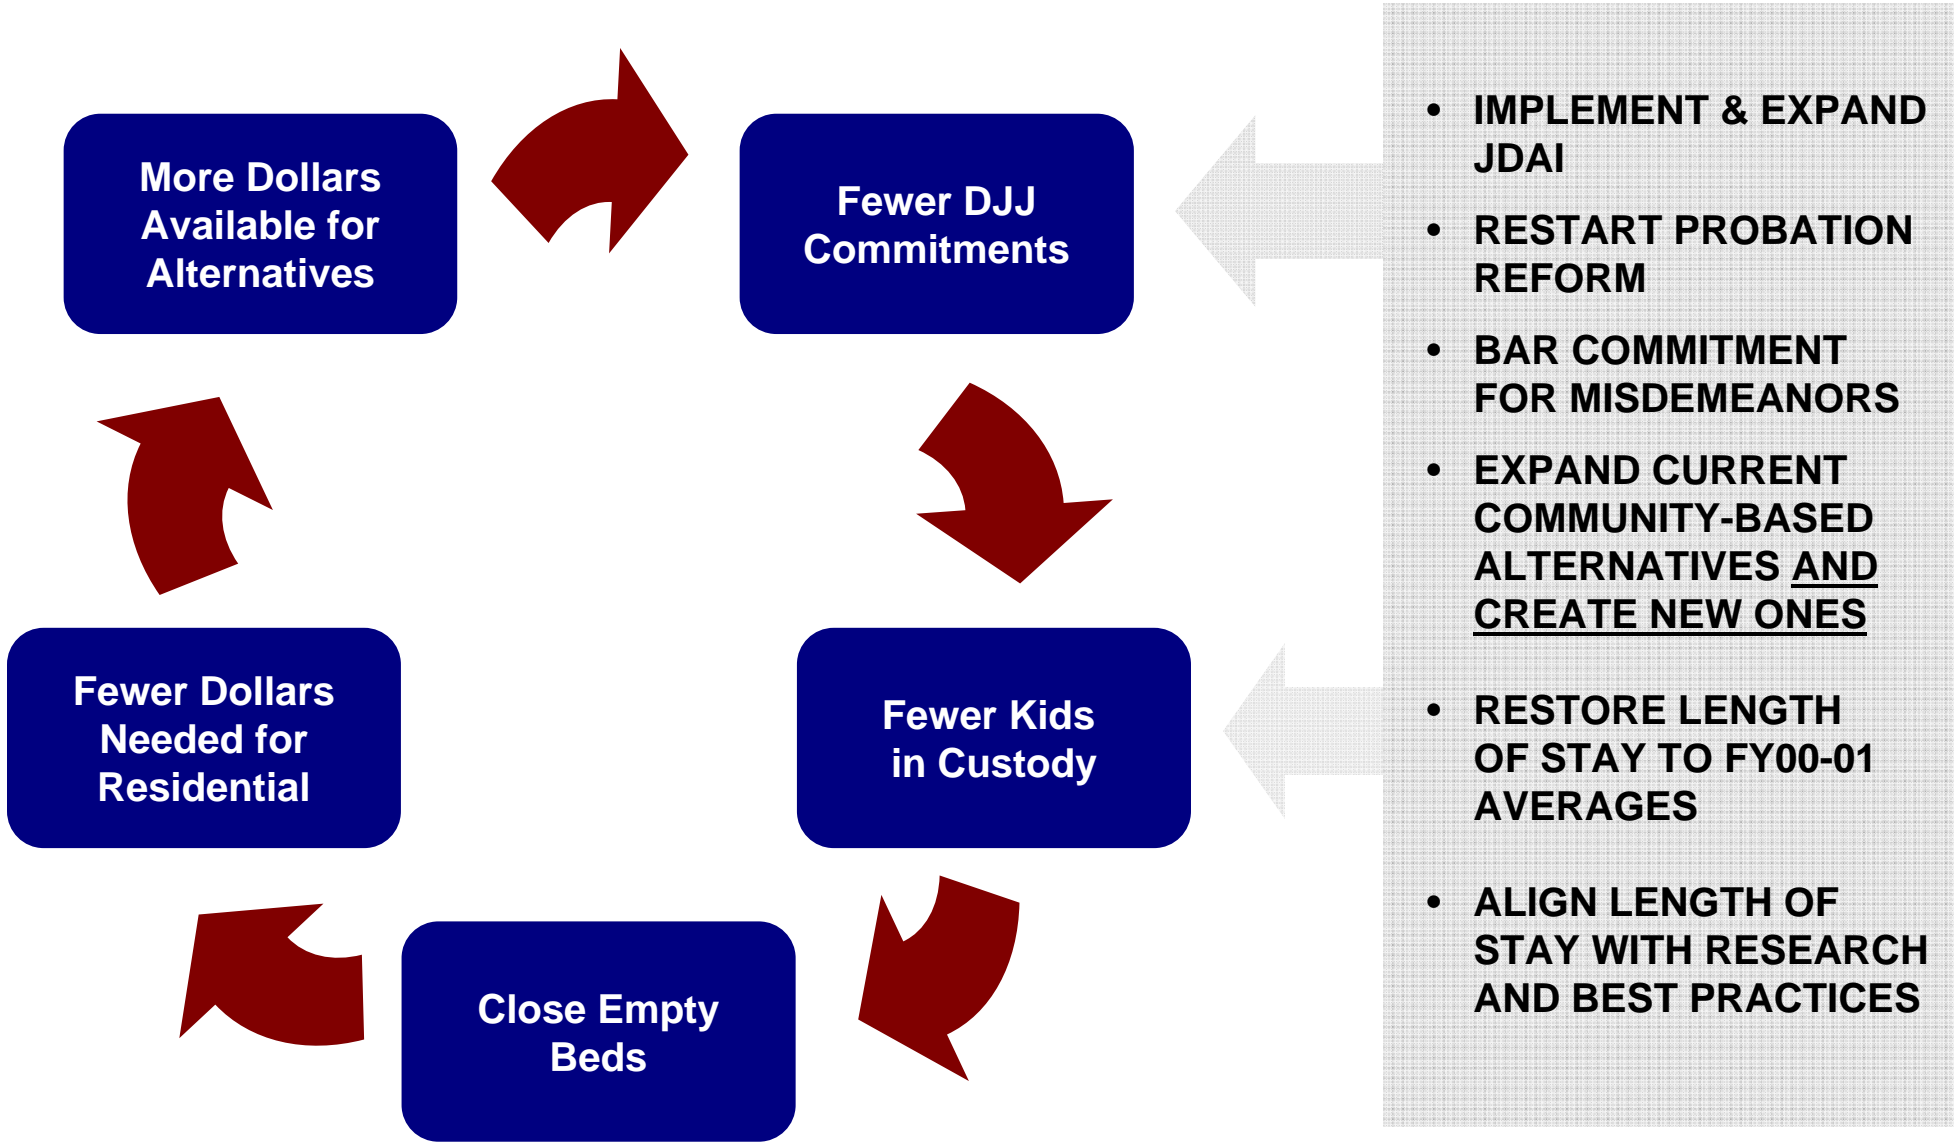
More Dollars Available for Alternatives

Fewer DJJ Commitments

Fewer Kids in Custody

Close Empty Beds

Fewer Dollars Needed for Residential

- IMPLEMENT & EXPAND JDAI
- RESTART PROBATION REFORM
- BAR COMMITMENT FOR MISDEMEANORS
- EXPAND CURRENT COMMUNITY-BASED ALTERNATIVES AND CREATE NEW ONES
- RESTORE LENGTH OF STAY TO FY00-01 AVERAGES
- ALIGN LENGTH OF STAY WITH RESEARCH AND BEST PRACTICES